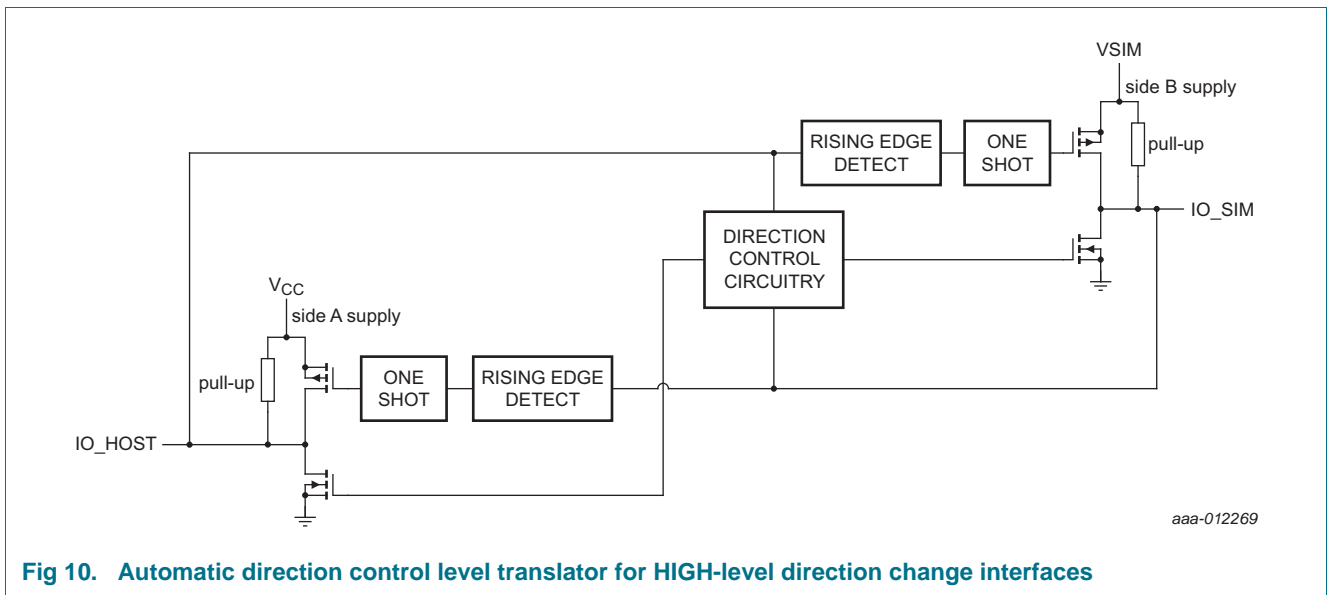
VSIM
side B supply
RISING EDGE DETECT
ONE SHOT
pull-up
IO_SIM
DIRECTION CONTROL CIRCUITRY
$V_{CC}$
side A supply
pull-up
ONE SHOT
RISING EDGE DETECT
IO_HOST
aaa-012269

Fig 10. Automatic direction control level translator for HIGH-level direction change interfaces